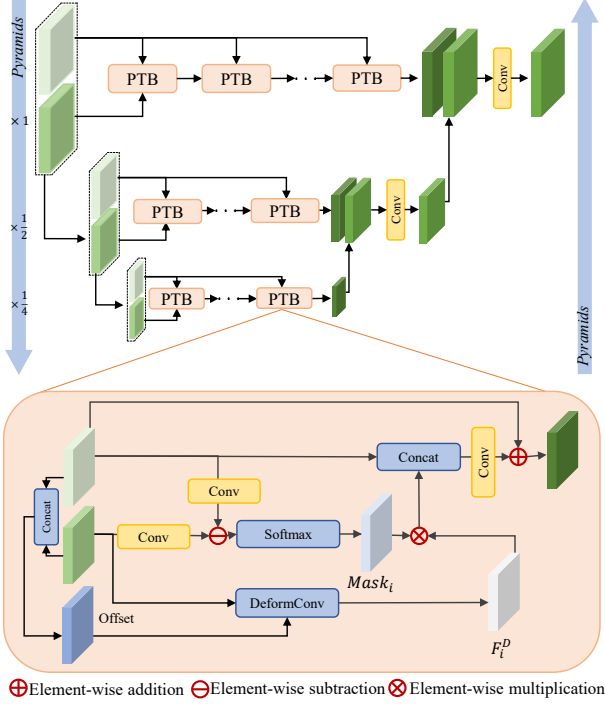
Pyramids

$\times 1$

$\times \frac{1}{2}$

$\times \frac{1}{4}$

PTB PTB PTB

Conv

PTB PTB

Conv

PTB PTB

Pyramids

Concat

Conv

Concat

Conv

Conv

Softmax

$Mask_i$

Offset

DeformConv

$F_i^D$

Element-wise addition Element-wise subtraction Element-wise multiplication